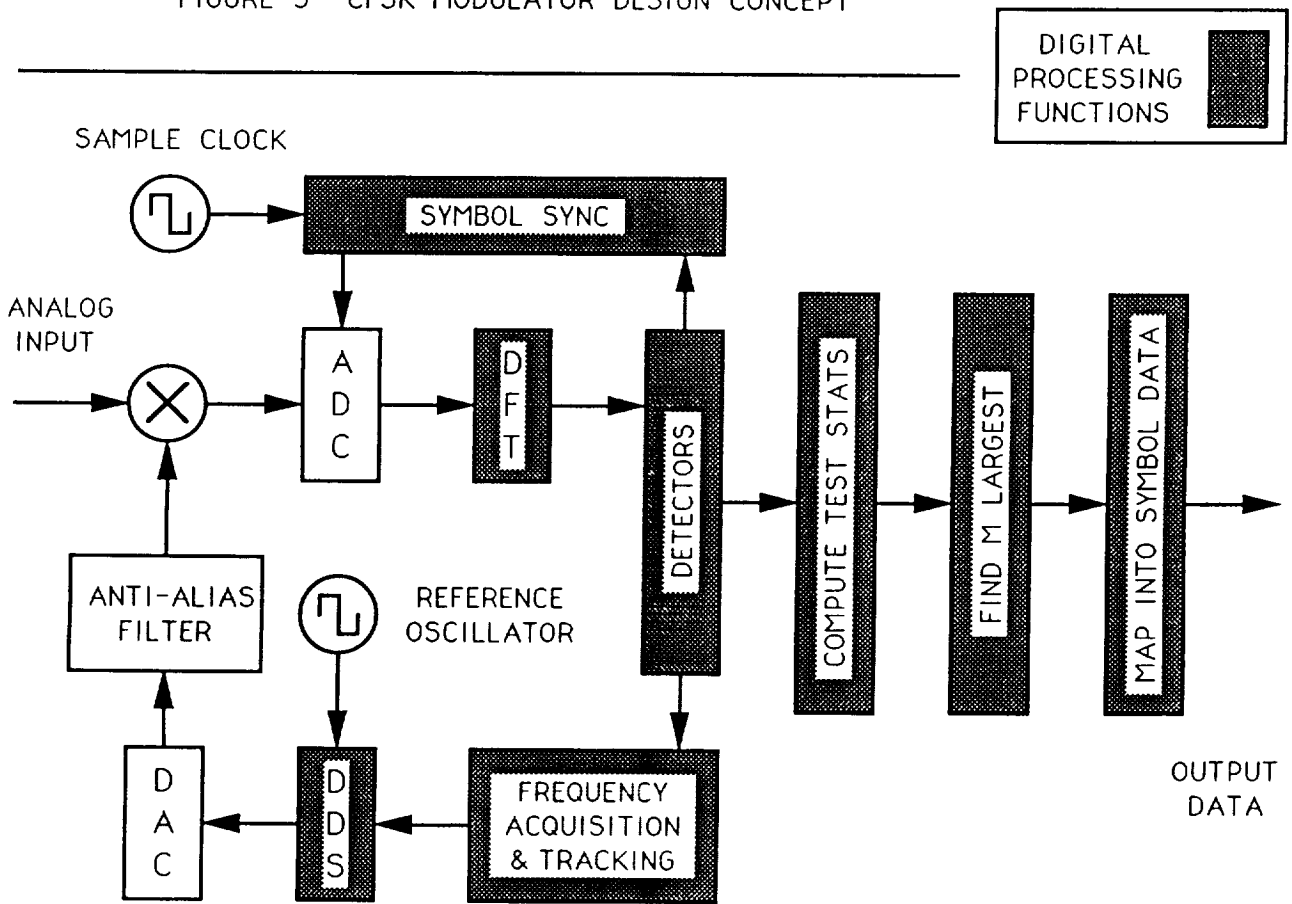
FIGURE 5 CPSK MODULATOR DESIGN CONCEPT

DIGITAL PROCESSING FUNCTIONS

SAMPLE CLOCK

SYMBOL SYNC

ANALOG INPUT

A D C

D F T

DETECTORS

COMPUTE TEST STATS

FIND M LARGEST

MAP INTO SYMBOL DATA

ANTI-ALIAS FILTER

REFERENCE OSCILLATOR

OUTPUT DATA

D A C

D D S

FREQUENCY ACQUISITION & TRACKING